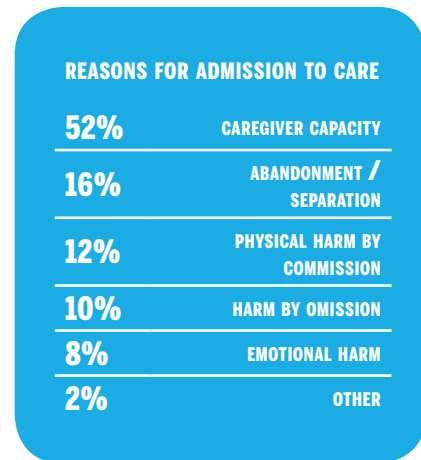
REASONS FOR ADMISSION TO CARE

| | |
|---|---|
| 52% | CAREGIVER CAPACITY |
| 16% | ABANDONMENT / SEPARATION |
| 12% | PHYSICAL HARM BY COMMISSION |
| 10% | HARM BY OMISSION |
| 8% | EMOTIONAL HARM |
| 2% | OTHER |